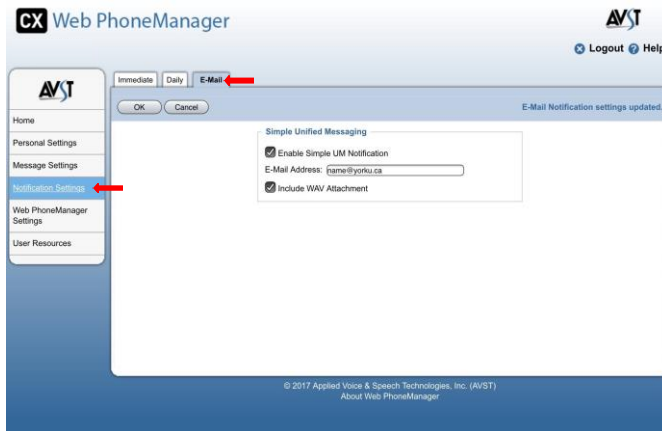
CX Web PhoneManager

AVST

Logout Help

AVST

Home

Personal Settings

Message Settings

Notification Settings

Web PhoneManager Settings

User Resources

Immediate Daily E-Mail

OK Cancel

E-Mail Notification settings updated.

Simple Unified Messaging

Enable Simple UM Notification

E-Mail Address: name@yorku.ca

Include WAV Attachment

© 2017 Applied Voice & Speech Technologies, Inc. (AVST)
About Web PhoneManager